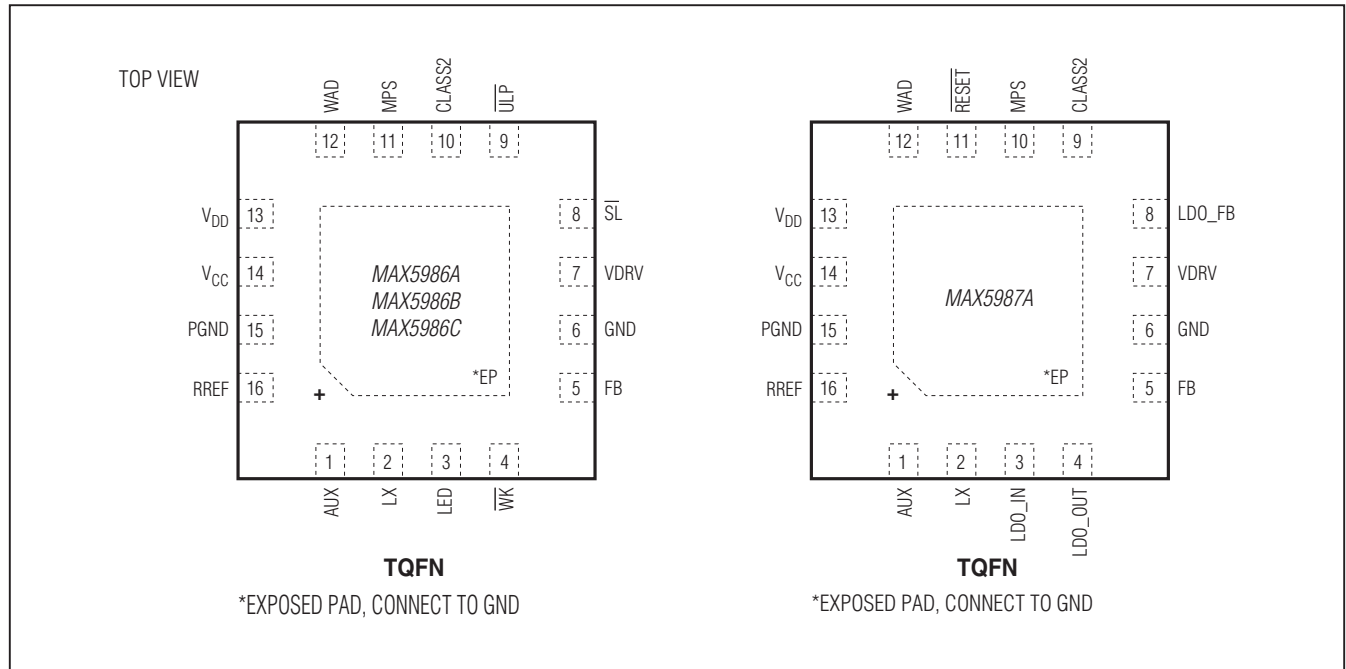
TOP VIEW

WAD MPS CLASS2 $\overline{ULP}$

12 11 10 9

$V_{DD}$ 13
$V_{CC}$ 14
PGND 15
RREF 16

8 $\overline{SL}$
7 VDRV
6 GND
5 FB

MAX5986A
MAX5986B
MAX5986C

*EP

+

1 2 3 4

AUX LX LED $\overline{WK}$

**TQFN**

*EXPOSED PAD, CONNECT TO GND

WAD $\overline{RESET}$ MPS CLASS2

12 11 10 9

$V_{DD}$ 13
$V_{CC}$ 14
PGND 15
RREF 16

8 LDO_FB
7 VDRV
6 GND
5 FB

MAX5987A

*EP

+

1 2 3 4

AUX LX LDO_IN LDO_OUT

**TQFN**

*EXPOSED PAD, CONNECT TO GND